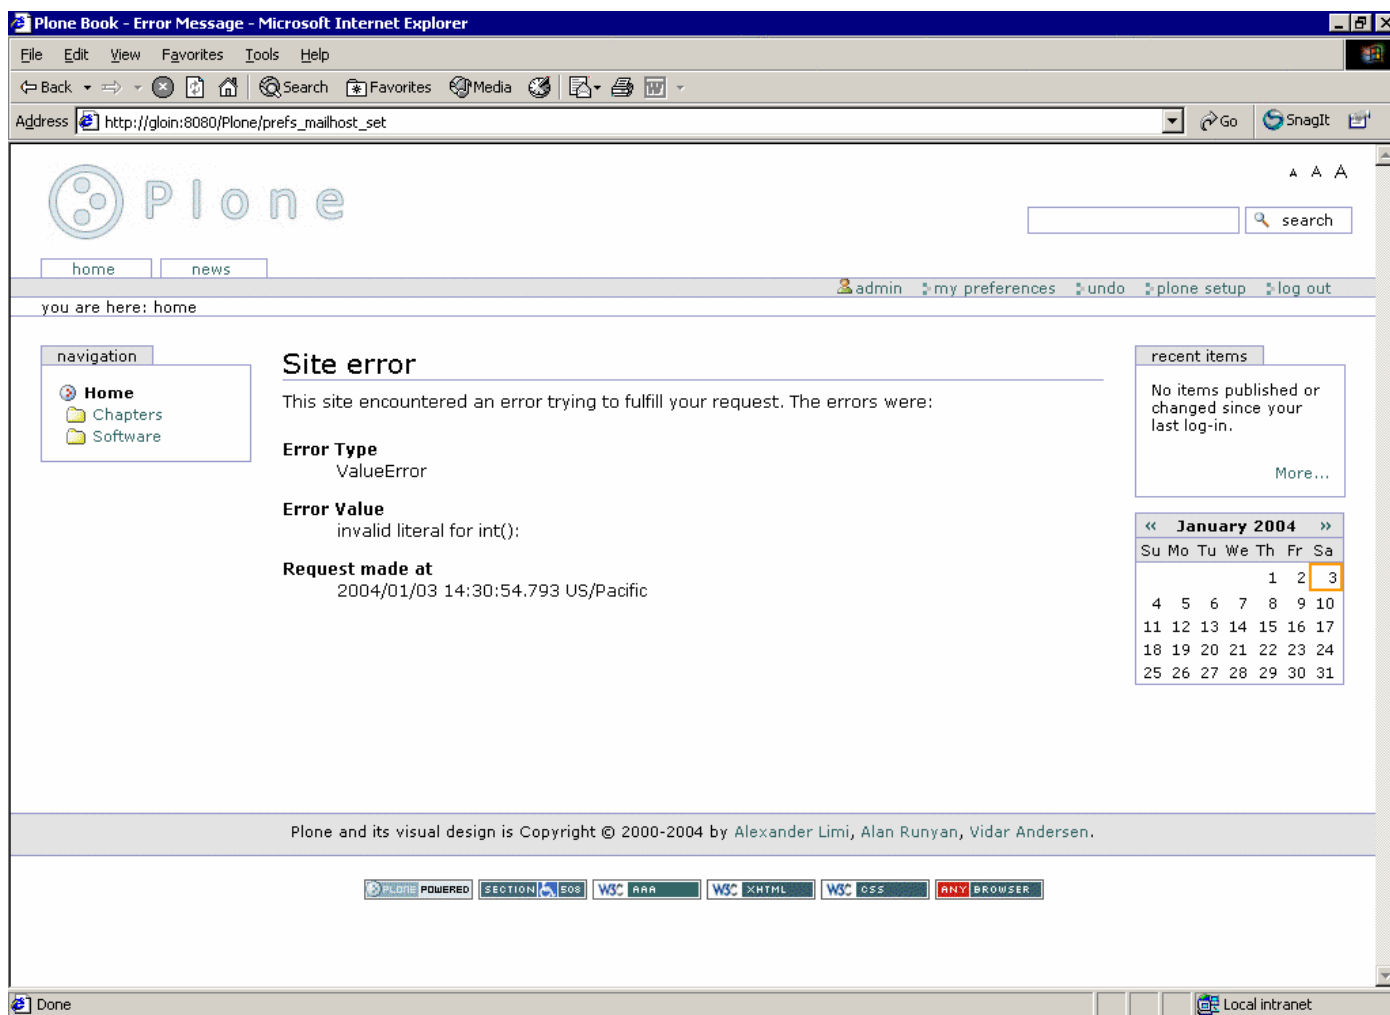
Plone Book - Error Message - Microsoft Internet Explorer

File Edit View Favorites Tools Help

Back Search Favorites Media

Address http://gloin:8080/Plone/prefs_mailhost_set Go SnagIt

Plone

A A A

search

home news

admin my preferences undo plone setup log out

you are here: home

navigation

Home
Chapters
Software

Site error

This site encountered an error trying to fulfill your request. The errors were:

Error Type
ValueError

Error Value
invalid literal for int():

Request made at
2004/01/03 14:30:54.793 US/Pacific

recent items

No items published or changed since your last log-in.

More...

« January 2004 »

| Su | Mo | Tu | We | Th | Fr | Sa |
|---|---|---|---|---|---|---|
| | | | | 1 | 2 | 3 |
| 4 | 5 | 6 | 7 | 8 | 9 | 10 |
| 11 | 12 | 13 | 14 | 15 | 16 | 17 |
| 18 | 19 | 20 | 21 | 22 | 23 | 24 |
| 25 | 26 | 27 | 28 | 29 | 30 | 31 |

Plone and its visual design is Copyright © 2000-2004 by Alexander Limi, Alan Runyan, Vidar Andersen.

PLONE POWERED SECTION 508 W3C AAA W3C XHTML W3C CSS ANY BROWSER

Done Local intranet